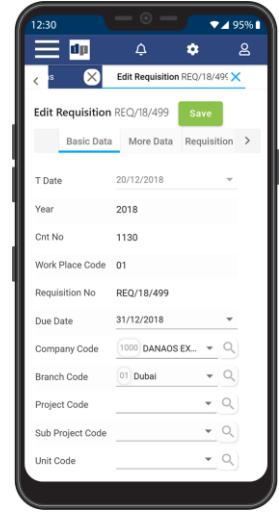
12:30
95%
<
s
Edit Requisition REQ/18/499
Edit Requisition REQ/18/499
Save
Basic Data
More Data
Requisition
>
T Date
20/12/2018
Year
2018
Cnt No
1130
Work Place Code
01
Requisition No
REQ/18/499
Due Date
31/12/2018
Company Code
1000 DANAOS EX...
Branch Code
01 Dubai
Project Code
Sub Project Code
Unit Code